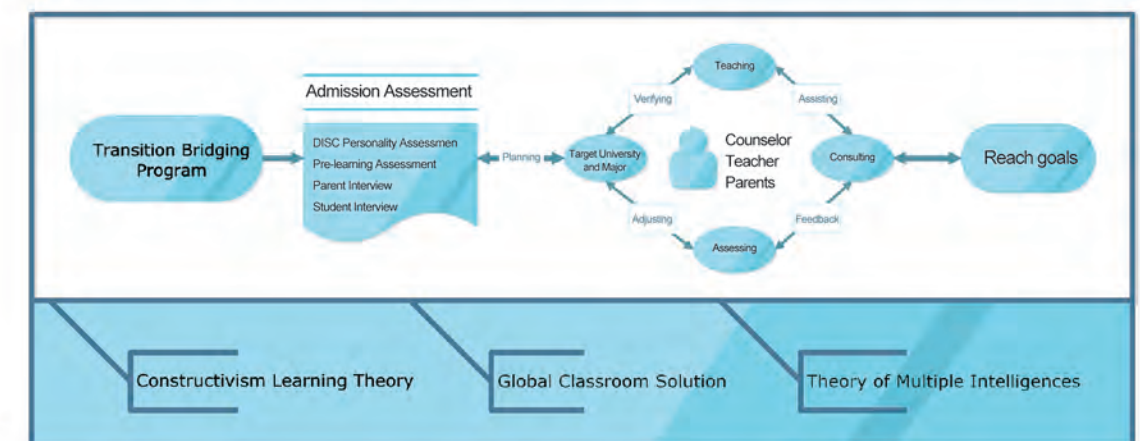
Transition Bridging Program

Admission Assessment

DISC Personality Assessmen
Pre-learning Assessment
Parent Interview
Student Interview

Planning

Target University and Major

Verifying

Teaching

Assisting

Counselor
Teacher
Parents

Consulting

Reach goals

Adjusting

Assessing

Feedback

Constructivism Learning Theory

Global Classroom Solution

Theory of Multiple Intelligences